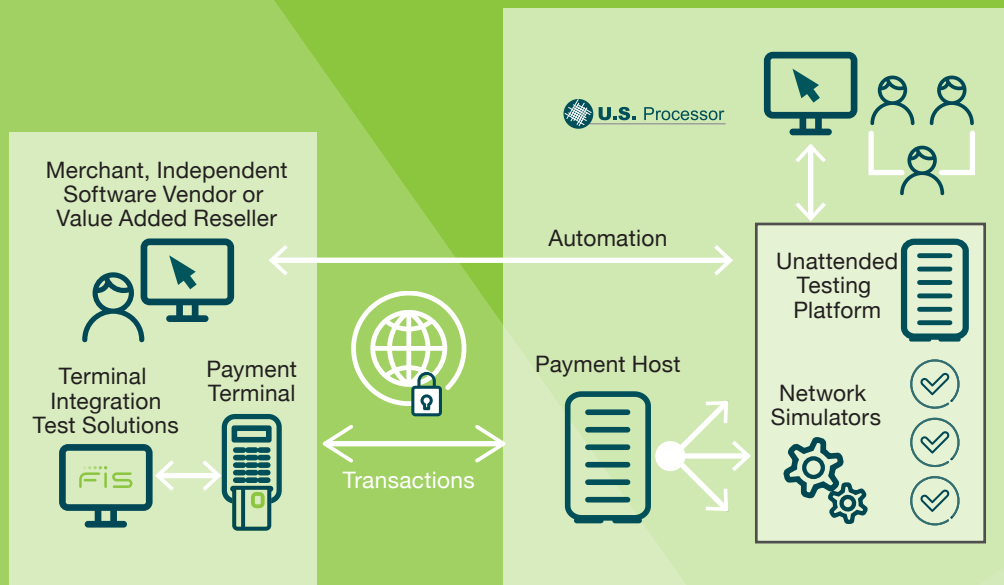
U.S. Processor

Merchant, Independent Software Vendor or Value Added Reseller

Automation

Unattended Testing Platform

Terminal Integration Test Solutions

Payment Terminal

FIS

Transactions

Payment Host

Network Simulators